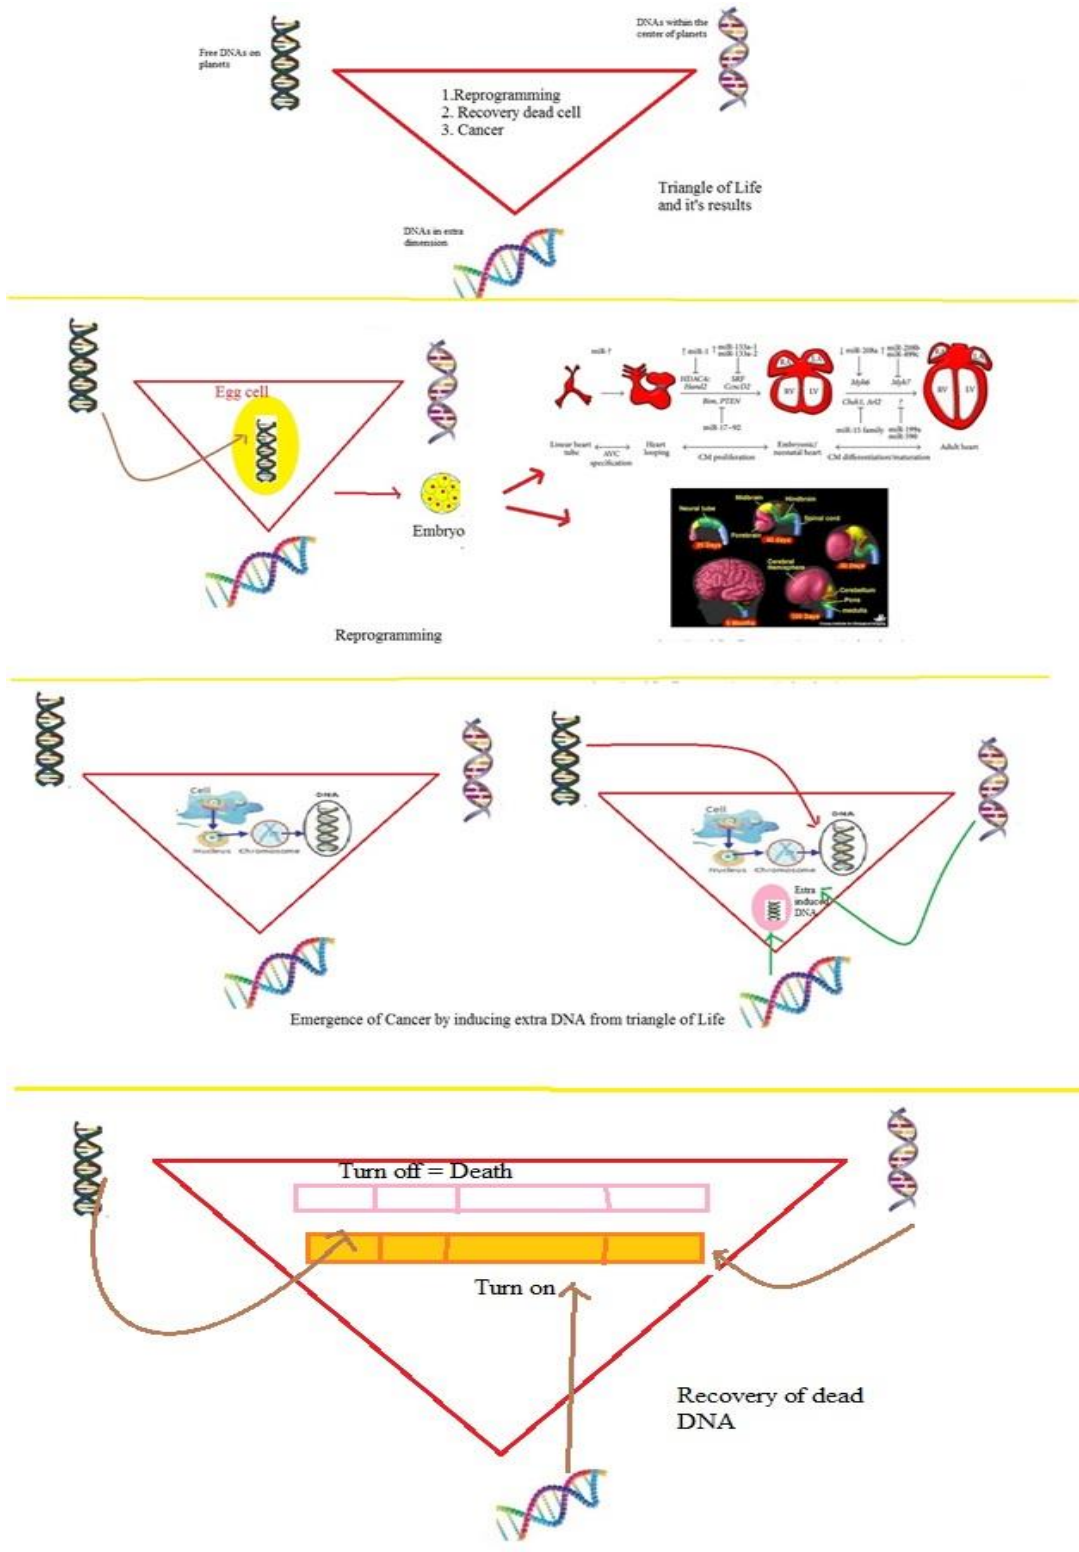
Free DNAs on planets

DNAs within the center of planets

1.Reprogramming
2. Recovery dead cell
3. Cancer

Triangle of Life and it's results

DNAs in extra dimension

Egg cell

Embryo

Reprogramming

miR-?

↑ miR-1 ↑ miR-133a-1 miR-133a-2

HDAC4; Hand2

SRF CcnD2

Bim, PTEN

miR-17~92

RV LV

↓ miR-208a ↑ miR-208b miR-499c

Myh6

Myh7

Chek1, Ar12

?

miR-15 family

miR-199a miR-590

RV LV

Linear heart tube

AVC specification

Heart looping

CM proliferation

Embryonic/ neonatal heart

CM differentiation/maturation

Adult heart

Neural tube

Midbrain

Hindbrain

Spinal cord

Forebrain

Cerebral hemisphere

Cerebellum

Pons

medulla

Cell

Nucleus

Chromosome

DNA

Cell

DNA

Nucleus

Chromosome

Extra induced DNA

Emergence of Cancer by inducing extra DNA from triangle of Life

Turn off = Death

Turn on

Recovery of dead DNA